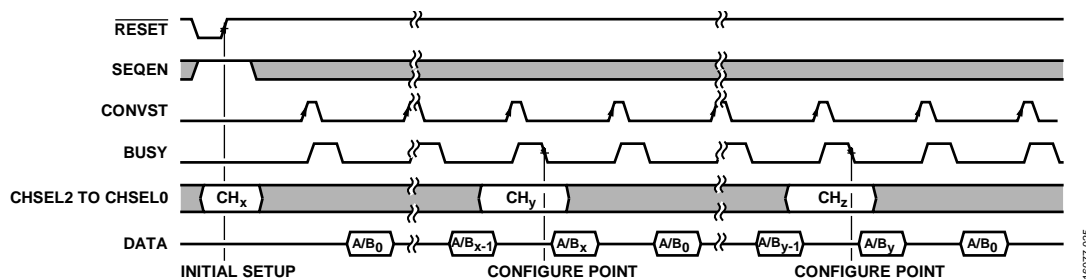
$\overline{\text{RESET}}$
SEQEN
CONVST
BUSY
CHSEL2 TO CHSEL0
DATA

$CH_x$
$CH_y$
$CH_z$

$A/B_0$
$A/B_{x-1}$
$A/B_x$
$A/B_0$
$A/B_{y-1}$
$A/B_y$
$A/B_0$

INITIAL SETUP
CONFIGURE POINT
CONFIGURE POINT

16077-035